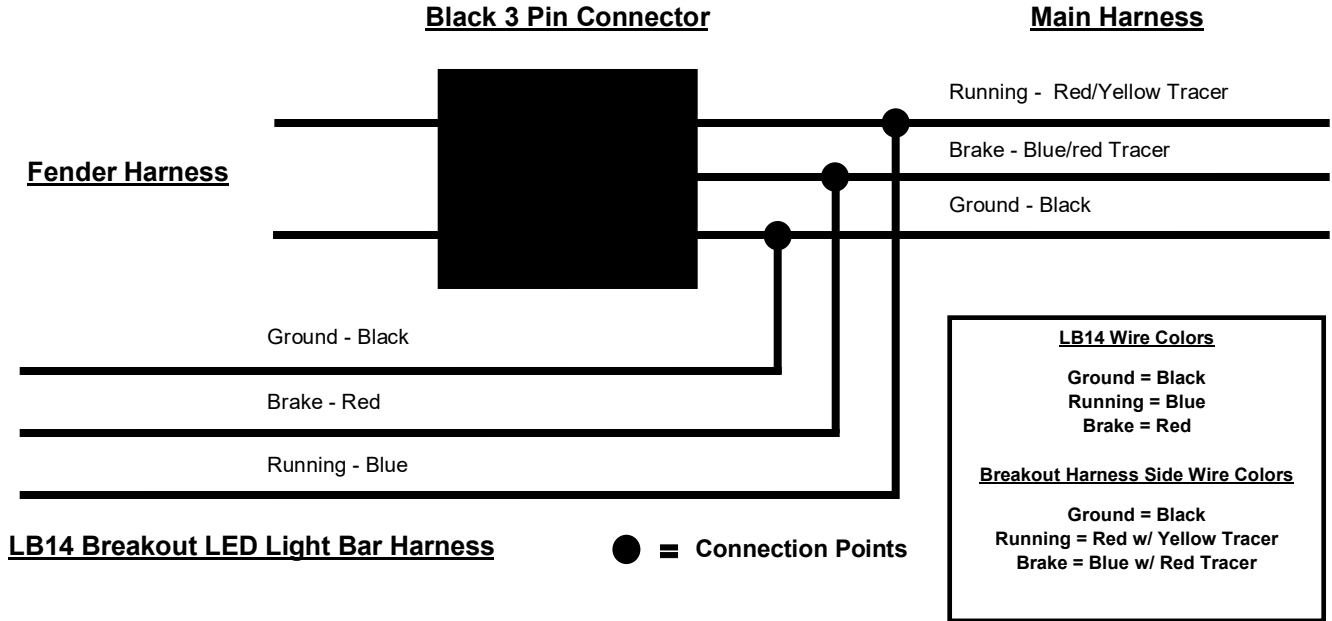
Black 3 Pin Connector

Main Harness

Running - Red/Yellow Tracer

Brake - Blue/red Tracer

Ground - Black

Fender Harness

Ground - Black

Brake - Red

Running - Blue

LB14 Wire Colors

Ground = Black
Running = Blue
Brake = Red

Breakout Harness Side Wire Colors

Ground = Black
Running = Red w/ Yellow Tracer
Brake = Blue w/ Red Tracer

LB14 Breakout LED Light Bar Harness

= Connection Points